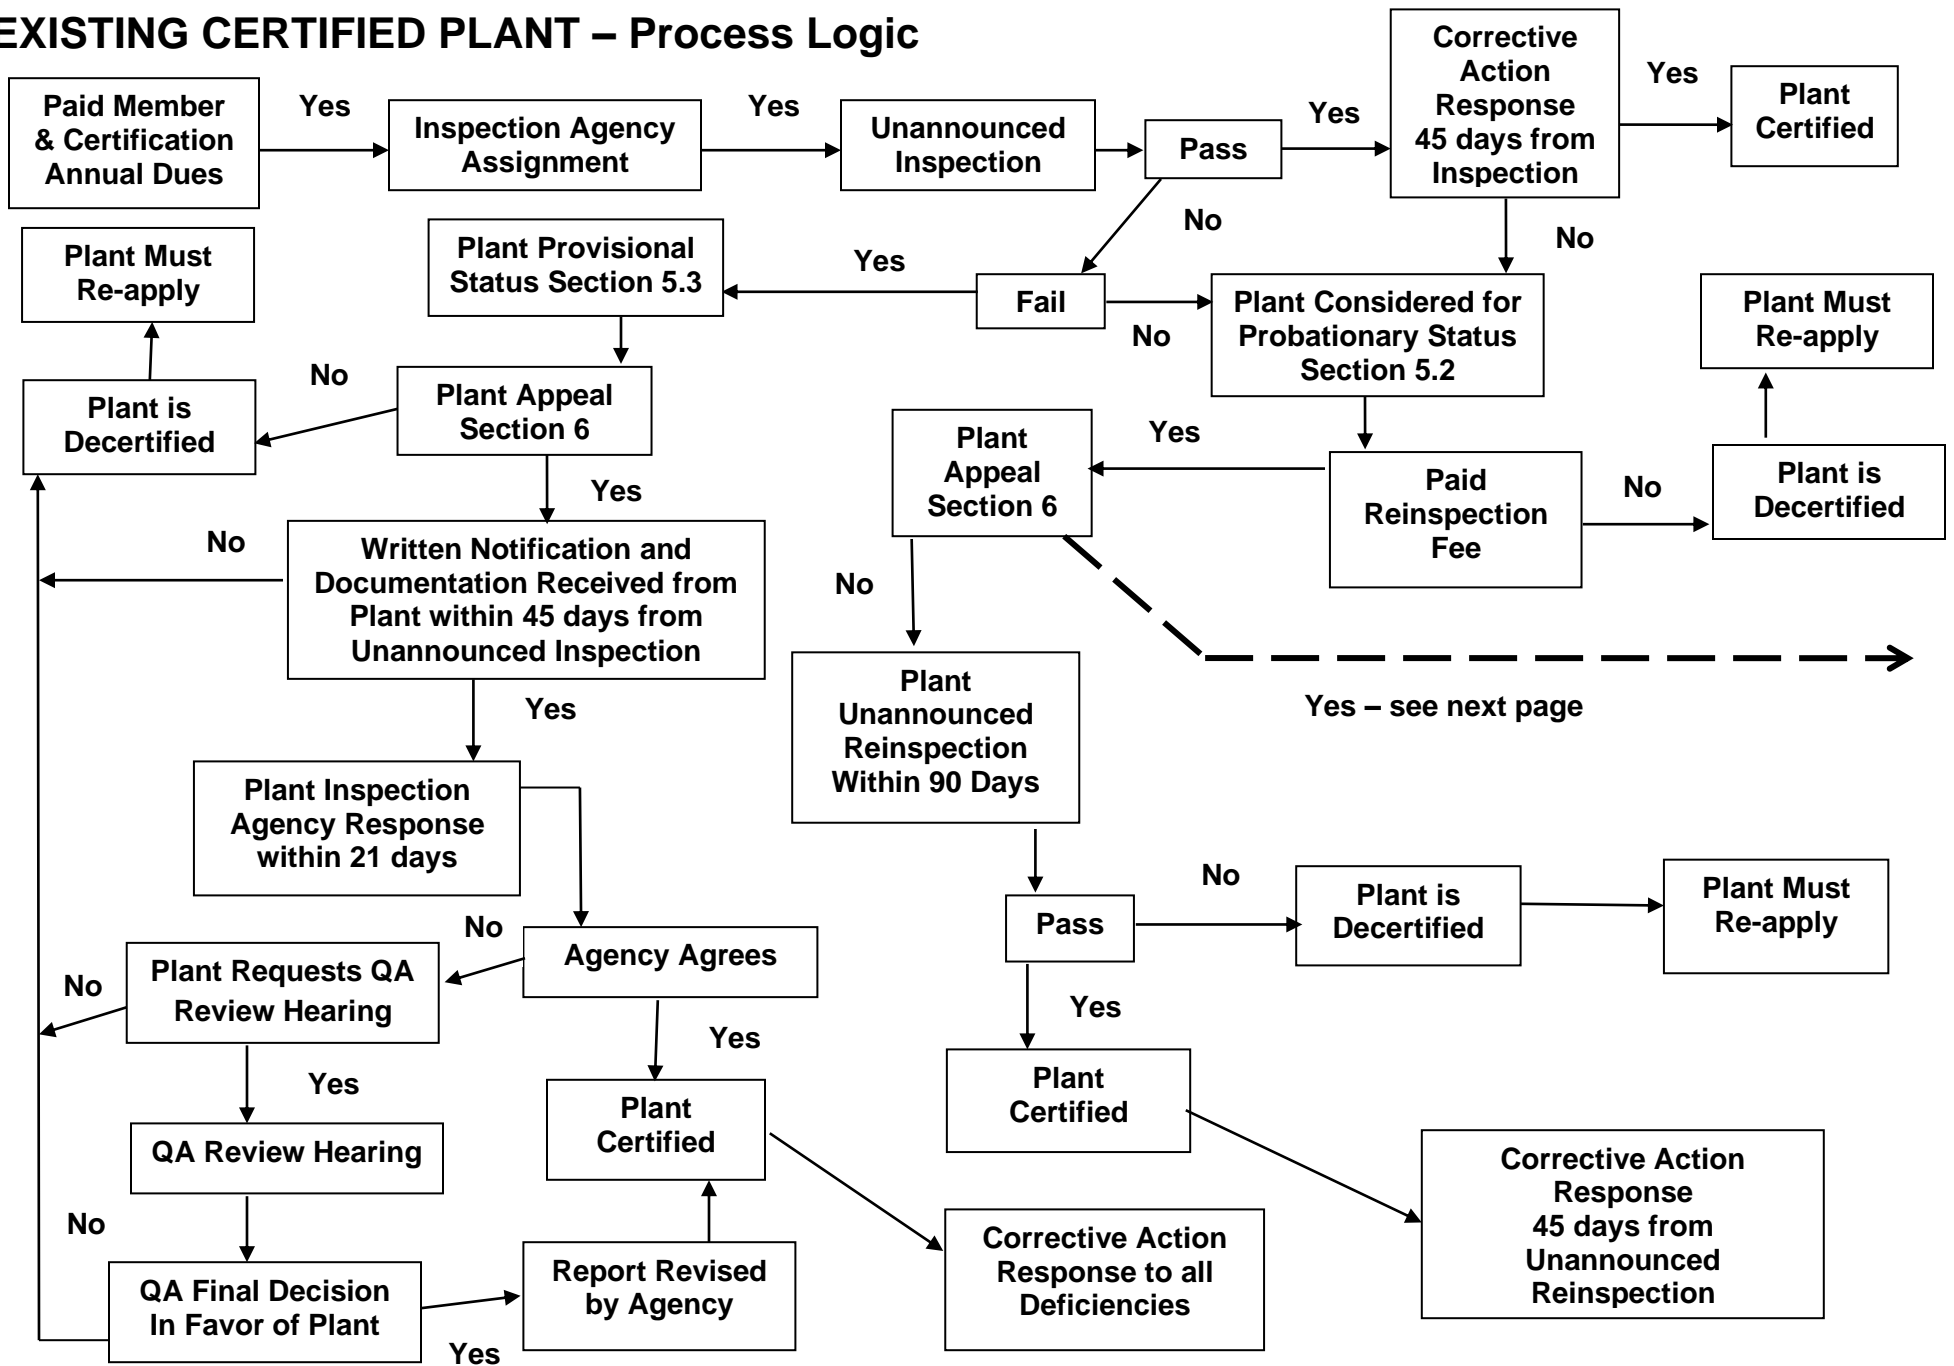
EXISTING CERTIFIED PLANT – Process Logic

Paid Member & Certification Annual Dues

Yes

Inspection Agency Assignment

Yes

Unannounced Inspection

Pass

Yes

Corrective Action Response 45 days from Inspection

Yes

Plant Certified

No

No

Plant Must Re-apply

Plant Provisional Status Section 5.3

Yes

Fail

Plant Considered for Probationary Status Section 5.2

No

Plant Must Re-apply

No

Plant is Decertified

Plant Appeal Section 6

Plant Appeal Section 6

Yes

Paid Reinspection Fee

No

Plant is Decertified

Yes

No

Written Notification and Documentation Received from Plant within 45 days from Unannounced Inspection

No

Yes – see next page

Plant Unannounced Reinspection Within 90 Days

Yes

Plant Inspection Agency Response within 21 days

No

Agency Agrees

Pass

No

Plant is Decertified

Plant Must Re-apply

No

Plant Requests QA Review Hearing

Yes

Yes

Yes

QA Review Hearing

Plant Certified

Plant Certified

No

QA Final Decision In Favor of Plant

Report Revised by Agency

Corrective Action Response to all Deficiencies

Corrective Action Response 45 days from Unannounced Reinspection

Yes